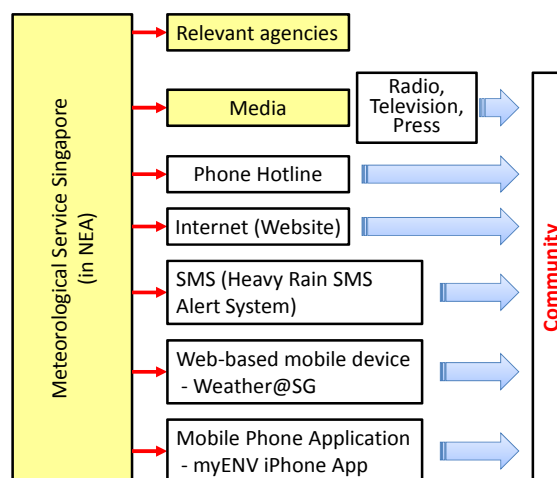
Meteorological Service Singapore (in NEA)

Relevant agencies

Media

Radio, Television, Press

Phone Hotline

Internet (Website)

SMS (Heavy Rain SMS Alert System)

Web-based mobile device - Weather@SG

Mobile Phone Application - myENV iPhone App

Community